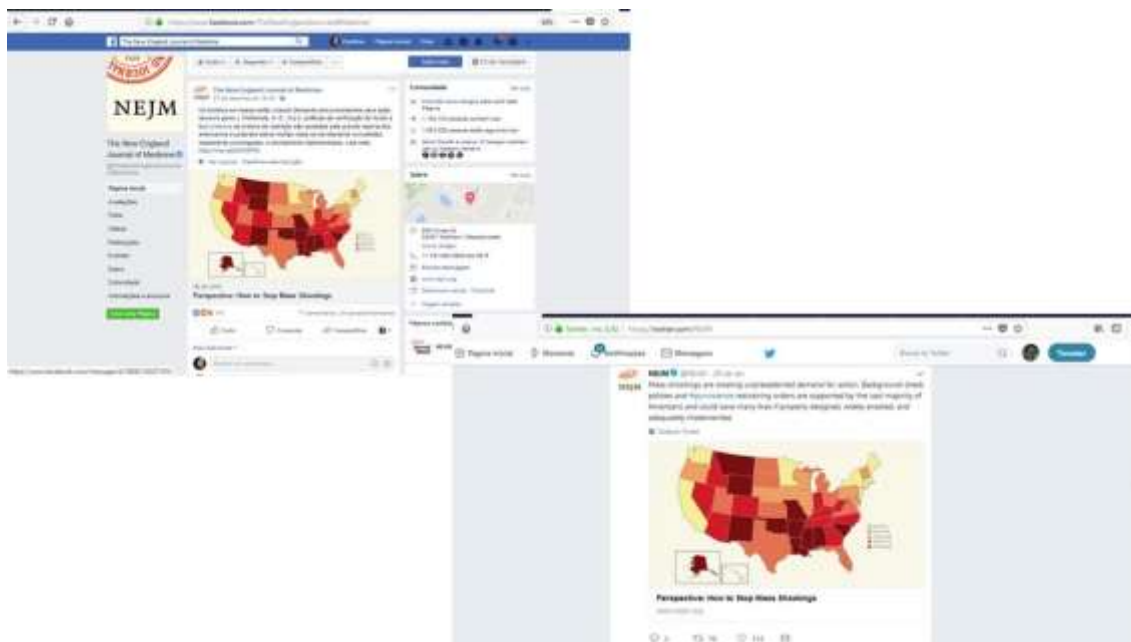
NEJM

The New England Journal of Medicine

Perspective: How to Stop Mass Shootings

Página inicial

Notificações

Mensagens

Tweetar

NEJM

Mass shootings are creating unprecedented demand for action. Background check policies and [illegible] restraining orders are supported by the vast majority of Americans and could save many lives if properly designed, widely enacted, and adequately implemented.

Perspective: How to Stop Mass Shootings